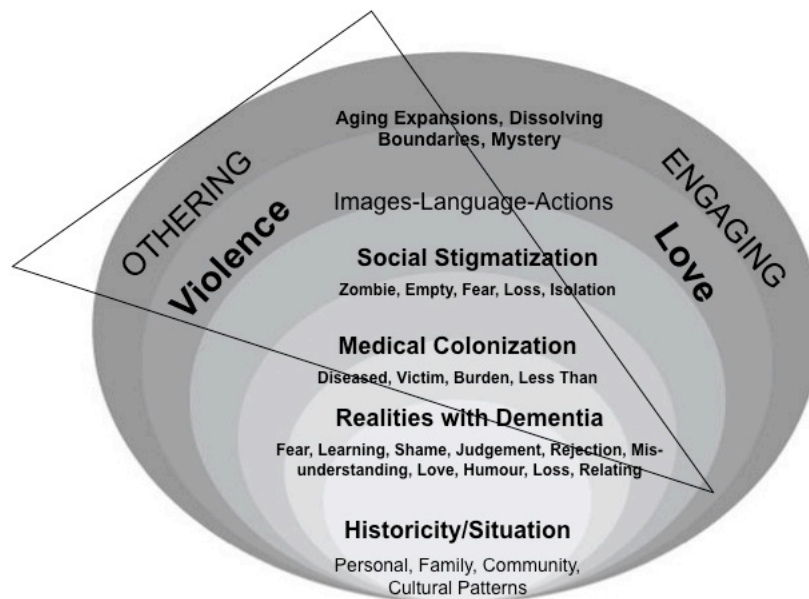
Aging Expansions, Dissolving Boundaries, Mystery

OTHERING

ENGAGING

Images-Language-Actions

Violence

Love

Social Stigmatization

Zombie, Empty, Fear, Loss, Isolation

Medical Colonization

Diseased, Victim, Burden, Less Than

Realities with Dementia

Fear, Learning, Shame, Judgement, Rejection, Misunderstanding, Love, Humour, Loss, Relating

Historicity/Situation

Personal, Family, Community, Cultural Patterns